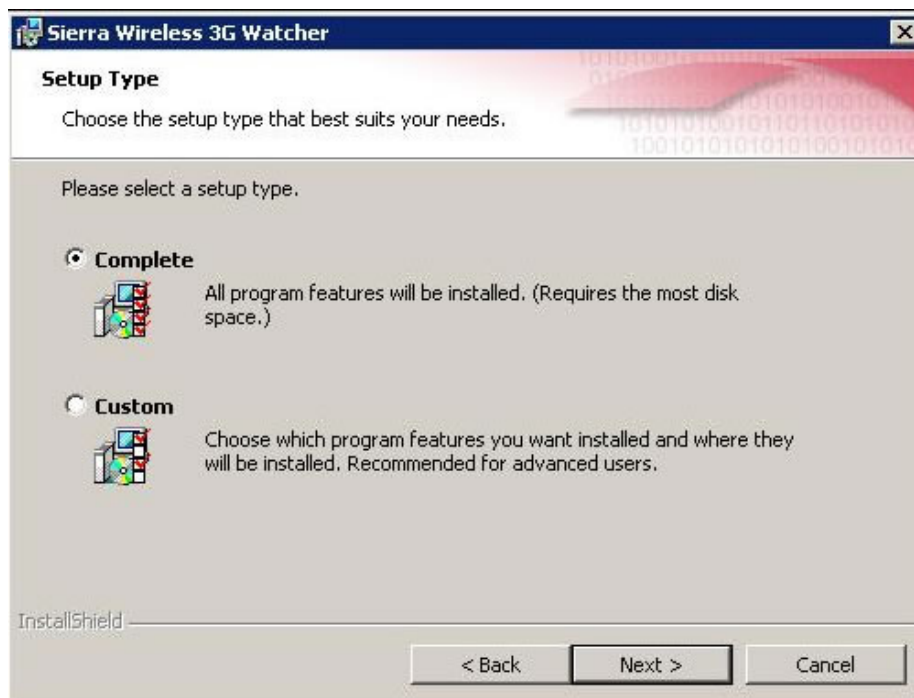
Sierra Wireless 3G Watcher

Setup Type

Choose the setup type that best suits your needs.

Please select a setup type.

Complete

All program features will be installed. (Requires the most disk space.)

Custom

Choose which program features you want installed and where they will be installed. Recommended for advanced users.

InstallShield

< Back

Next >

Cancel